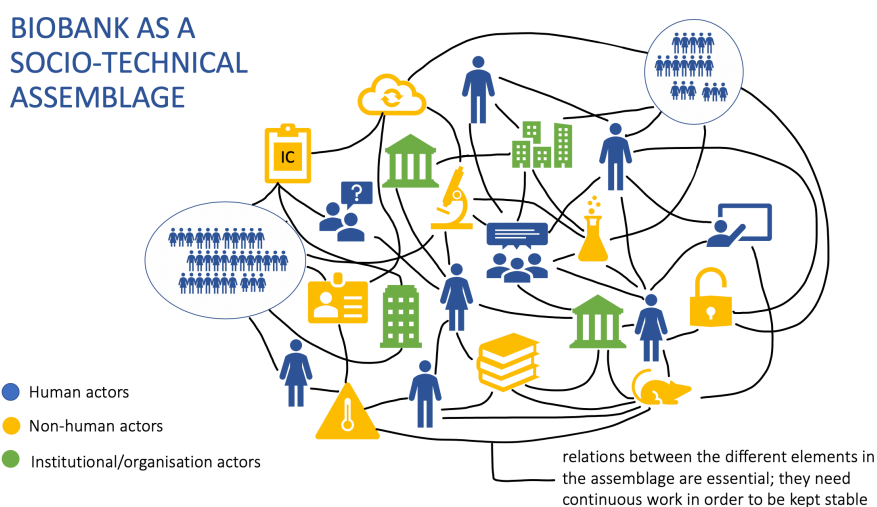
BIOBANK AS A SOCIO-TECHNICAL ASSEMBLAGE

IC

Human actors

Non-human actors

Institutional/organisation actors

relations between the different elements in the assemblage are essential; they need continuous work in order to be kept stable